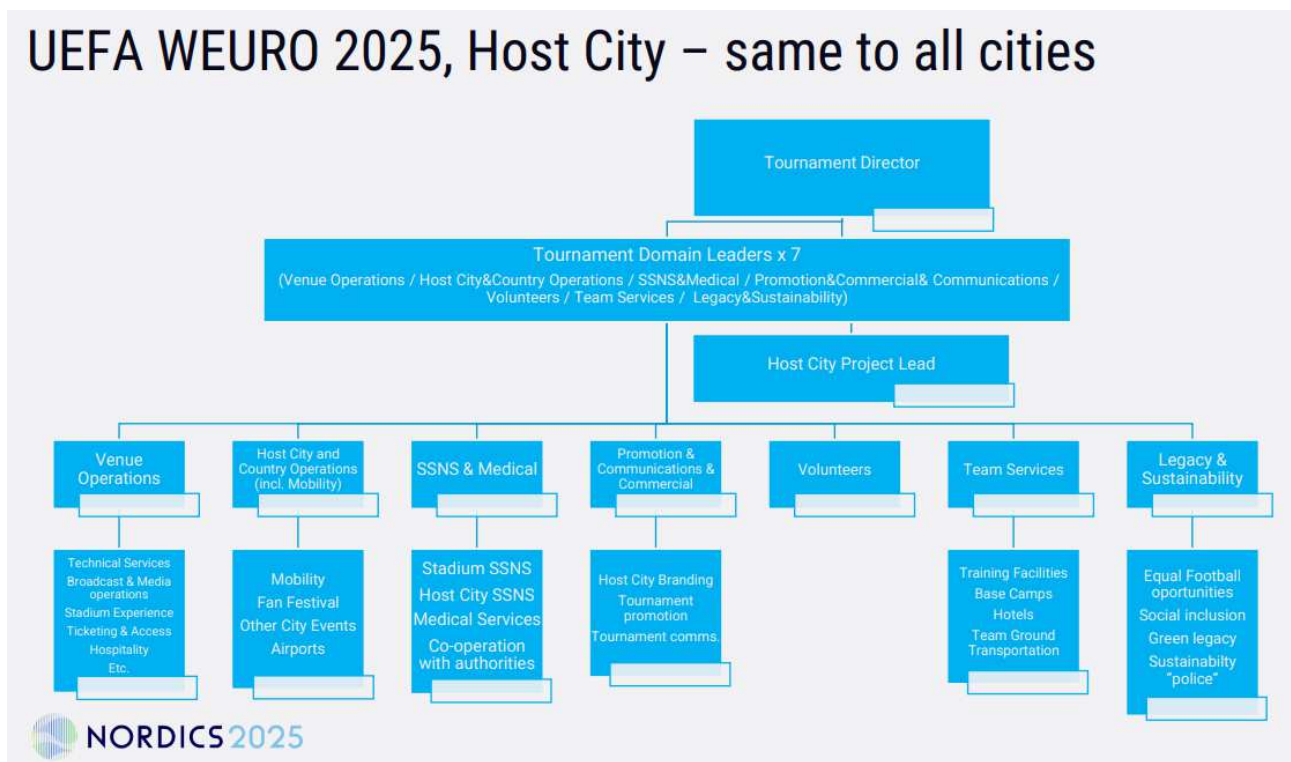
UEFA WEURO 2025, Host City – same to all cities

Tournament Director

Tournament Domain Leaders x 7
(Venue Operations / Host City&Country Operations / SSNS&Medical / Promotion&Commercial& Communications / Volunteers / Team Services / Legacy&Sustainability)

Host City Project Lead

Venue Operations

Host City and Country Operations (incl. Mobility)

SSNS & Medical

Promotion & Communications & Commercial

Volunteers

Team Services

Legacy & Sustainability

Technical Services
Broadcast & Media operations
Stadium Experience
Ticketing & Access
Hospitality
Etc.

Mobility
Fan Festival
Other City Events
Airports

Stadium SSNS
Host City SSNS
Medical Services
Co-operation with authorities

Host City Branding
Tournament promotion
Tournament comms.

Training Facilities
Base Camps
Hotels
Team Ground Transportation

Equal Football oportunities
Social inclusion
Green legacy
Sustainabilty "police"

NORDICS 2025